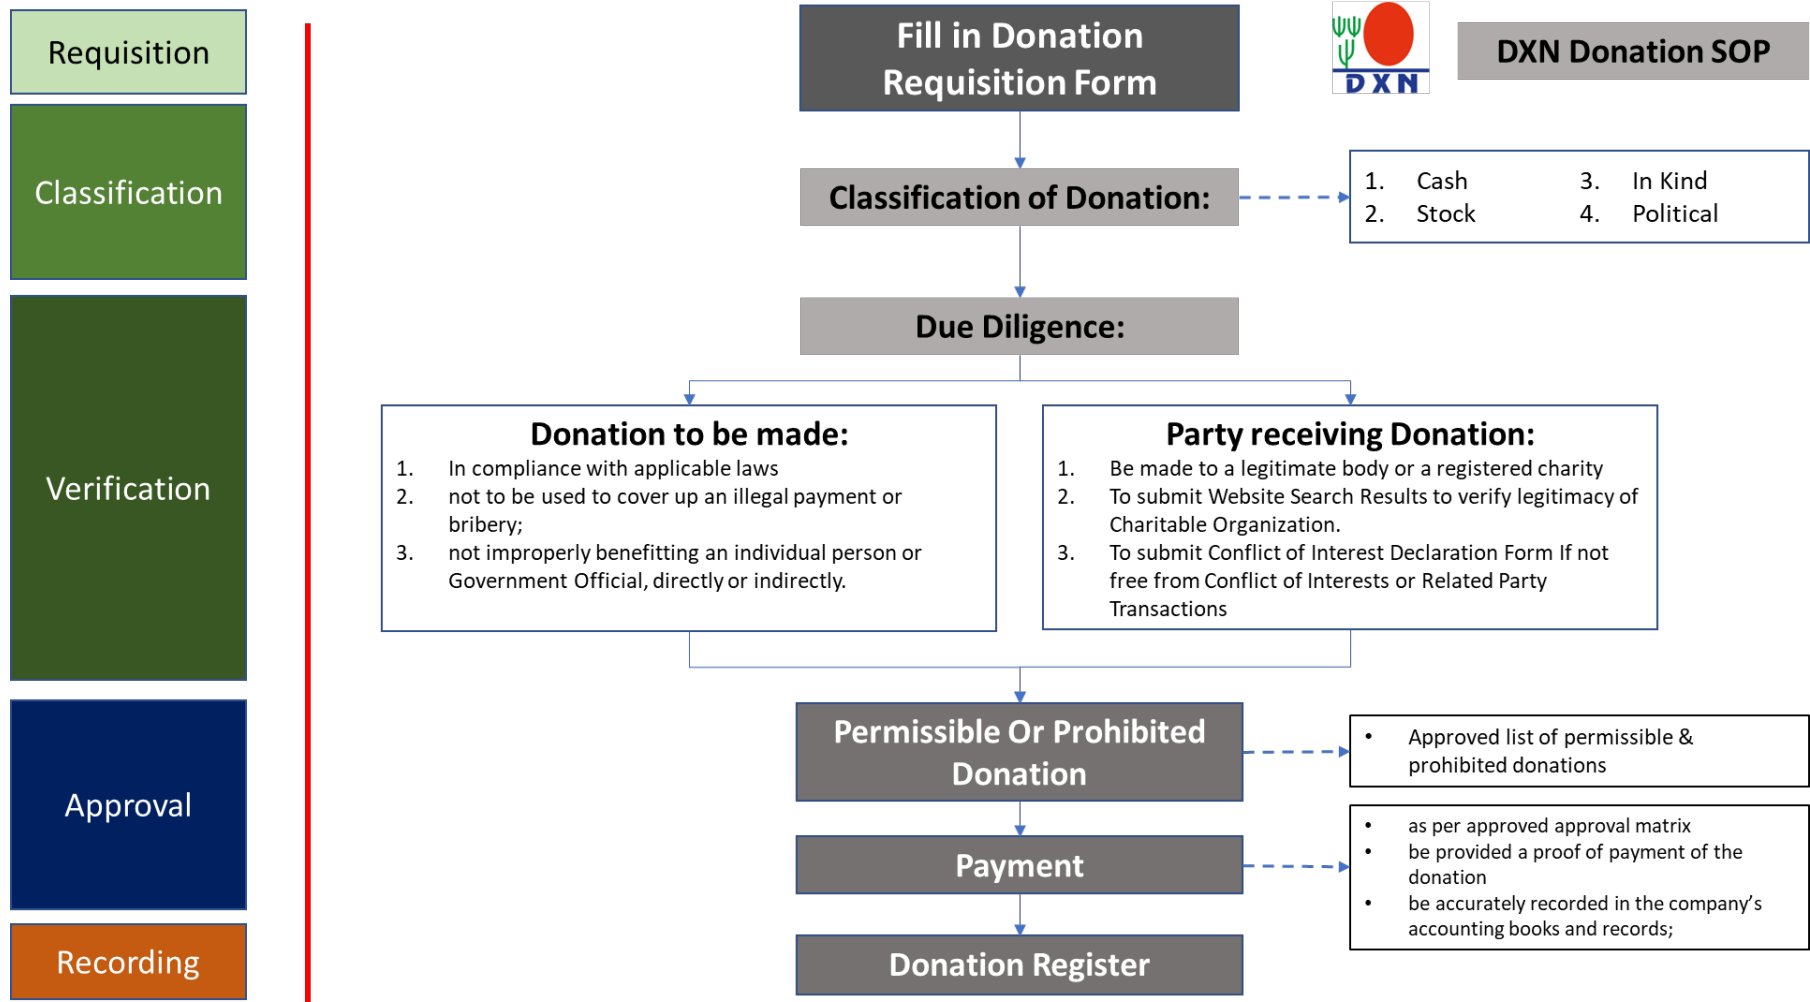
Requisition

Classification

Verification

Approval

Recording

Fill in Donation Requisition Form

DXN

DXN Donation SOP

Classification of Donation:

1. Cash
2. Stock
3. In Kind
4. Political

Due Diligence:

Donation to be made:
1. In compliance with applicable laws
2. not to be used to cover up an illegal payment or bribery;
3. not improperly benefitting an individual person or Government Official, directly or indirectly.

Party receiving Donation:
1. Be made to a legitimate body or a registered charity
2. To submit Website Search Results to verify legitimacy of Charitable Organization.
3. To submit Conflict of Interest Declaration Form If not free from Conflict of Interests or Related Party Transactions

Permissible Or Prohibited Donation

• Approved list of permissible & prohibited donations

Payment

• as per approved approval matrix
• be provided a proof of payment of the donation
• be accurately recorded in the company's accounting books and records;

Donation Register